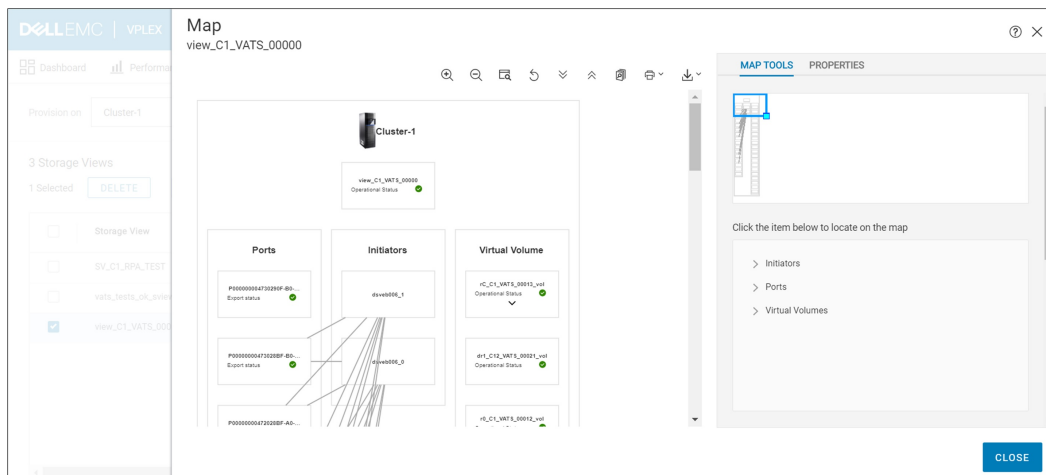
DELLEMC | VPLEX

Dashboard Performa

Provision on Cluster-1

3 Storage Views

1 Selected DELETE

Storage View

SV_C1_RPA_TEST

vats_tests_ok_overv

view_C1_VATS_000

Map

view_C1_VATS_00000

Cluster-1

view_C1_VATS_00000
Operational Status

Ports

P000000004730290F-B0-...
Export status

P00000000473020BF-B0-...
Export status

P00000000473020BF-A0-...

Initiators

dsveb006_1

dsveb006_0

Virtual Volume

rC_C1_VATS_00013_vol
Operational Status

dr1_C12_VATS_00021_vol
Operational Status

r0_C1_VATS_00012_vol

MAP TOOLS PROPERTIES

Click the item below to locate on the map

Initiators

Ports

Virtual Volumes

CLOSE